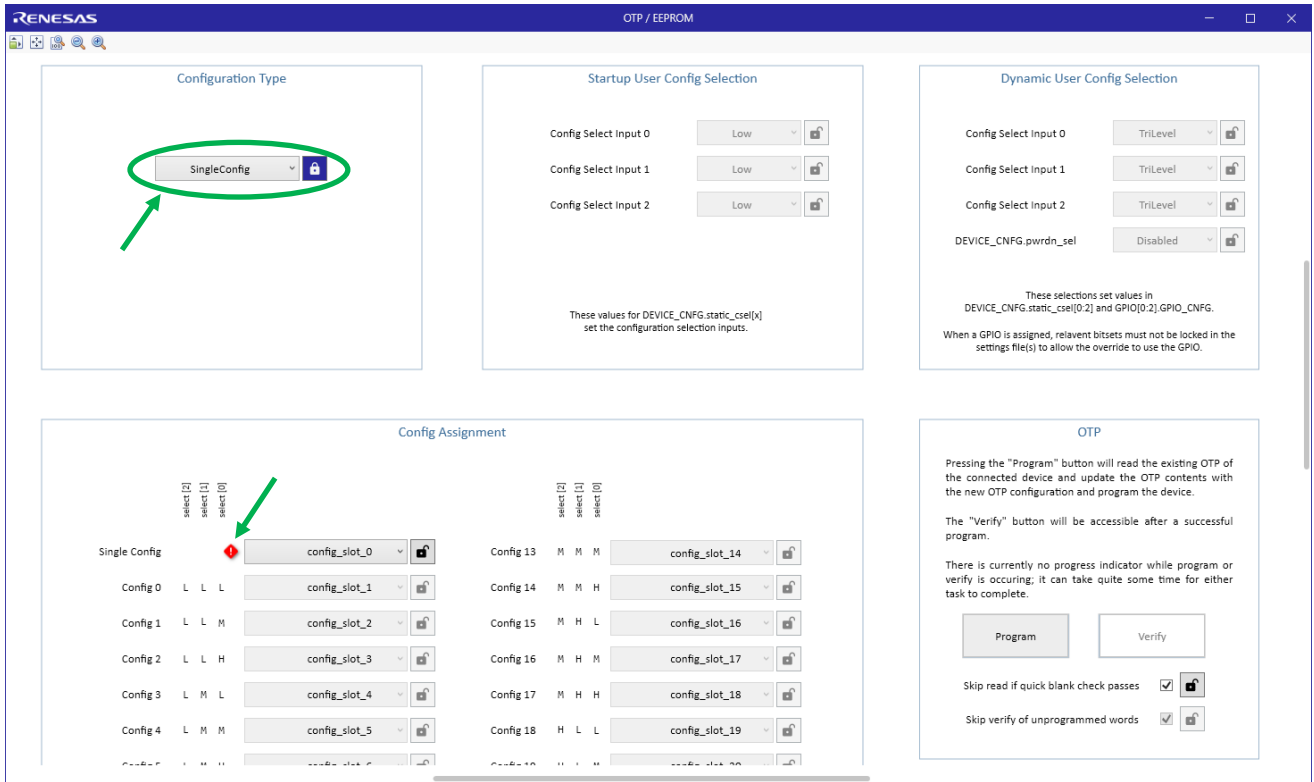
RENESAS

OTP / EEPROM

Configuration Type

SingleConfig

Startup User Config Selection

Config Select Input 0 Low

Config Select Input 1 Low

Config Select Input 2 Low

These values for DEVICE_CNFG.static_csel[x] set the configuration selection inputs.

Dynamic User Config Selection

Config Select Input 0 TriLevel

Config Select Input 1 TriLevel

Config Select Input 2 TriLevel

DEVICE_CNFG.pwrdn_sel Disabled

These selections set values in DEVICE_CNFG.static_csel[0:2] and GPIO[0:2].GPIO_CNFG.

When a GPIO is assigned, relavent bitsets must not be locked in the settings file(s) to allow the override to use the GPIO.

Config Assignment

select [2] select [1] select [0]

| | | | | | | | | | |
|---|---|---|---|---|---|---|---|---|---|
| Single Config | | | | config_slot_0 | Config 13 | M | M | M | config_slot_14 |
| Config 0 | L | L | L | config_slot_1 | Config 14 | M | M | H | config_slot_15 |
| Config 1 | L | L | M | config_slot_2 | Config 15 | M | H | L | config_slot_16 |
| Config 2 | L | L | H | config_slot_3 | Config 16 | M | H | M | config_slot_17 |
| Config 3 | L | M | L | config_slot_4 | Config 17 | M | H | H | config_slot_18 |
| Config 4 | L | M | M | config_slot_5 | Config 18 | H | L | L | config_slot_19 |

OTP

Pressing the "Program" button will read the existing OTP of the connected device and update the OTP contents with the new OTP configuration and program the device.

The "Verify" button will be accessible after a successful program.

There is currently no progress indicator while program or verify is occuring; it can take quite some time for either task to complete.

Program

Verify

Skip read if quick blank check passes

Skip verify of unprogrammed words